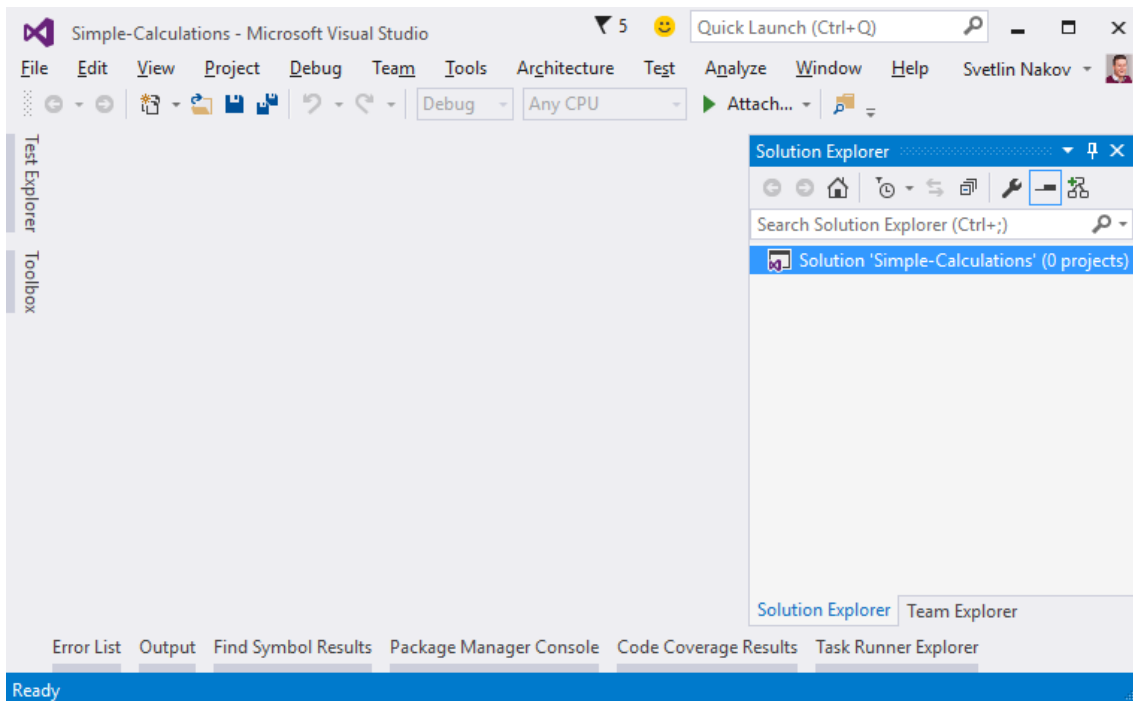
Simple-Calculations - Microsoft Visual Studio

5

Quick Launch (Ctrl+Q)

File Edit View Project Debug Team Tools Architecture Test Analyze Window Help Svetlin Nakov

Debug Any CPU Attach...

Test Explorer

Toolbox

Solution Explorer

Search Solution Explorer (Ctrl+;)

Solution 'Simple-Calculations' (0 projects)

Solution Explorer Team Explorer

Error List Output Find Symbol Results Package Manager Console Code Coverage Results Task Runner Explorer

Ready